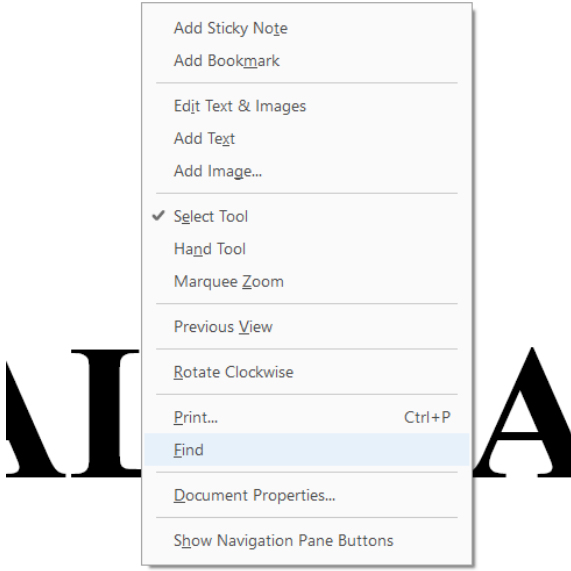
Add Sticky Note
Add Bookmark

Edit Text & Images
Add Text
Add Image...

✔ Select Tool
Hand Tool
Marquee Zoom

Previous View

Rotate Clockwise

Print... Ctrl+P
Find

Document Properties...

Show Navigation Pane Buttons

AL A